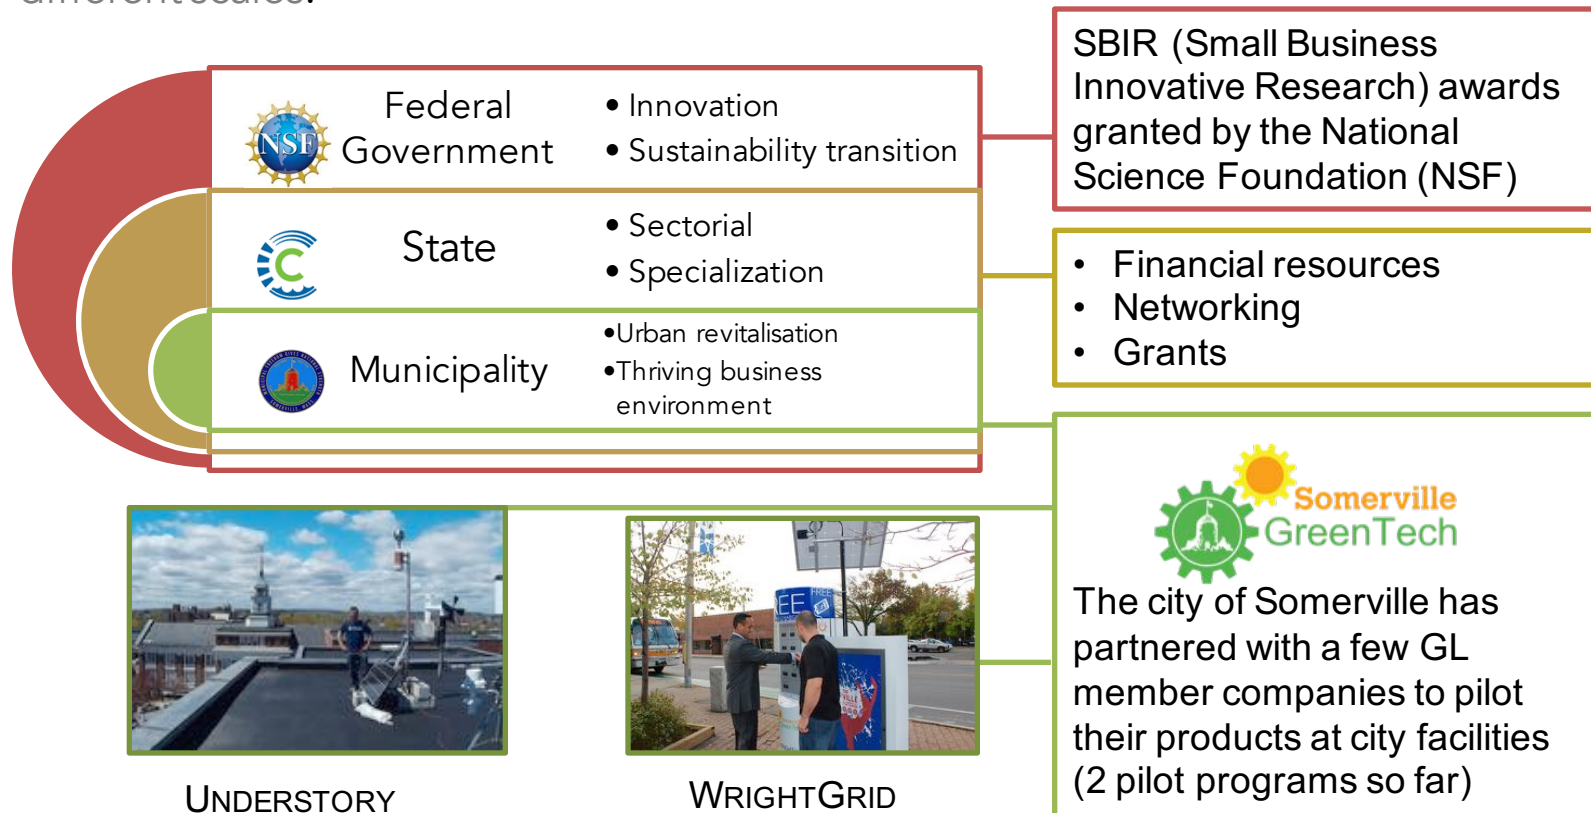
different scales.

NSF

Federal Government

• Innovation
• Sustainability transition

SBIR (Small Business Innovative Research) awards granted by the National Science Foundation (NSF)

State

• Sectorial
• Specialization

• Financial resources
• Networking
• Grants

Municipality

•Urban revitalisation
•Thriving business environment

Somerville GreenTech

The city of Somerville has partnered with a few GL member companies to pilot their products at city facilities (2 pilot programs so far)

UNDERSTORY

WRIGHTGRID